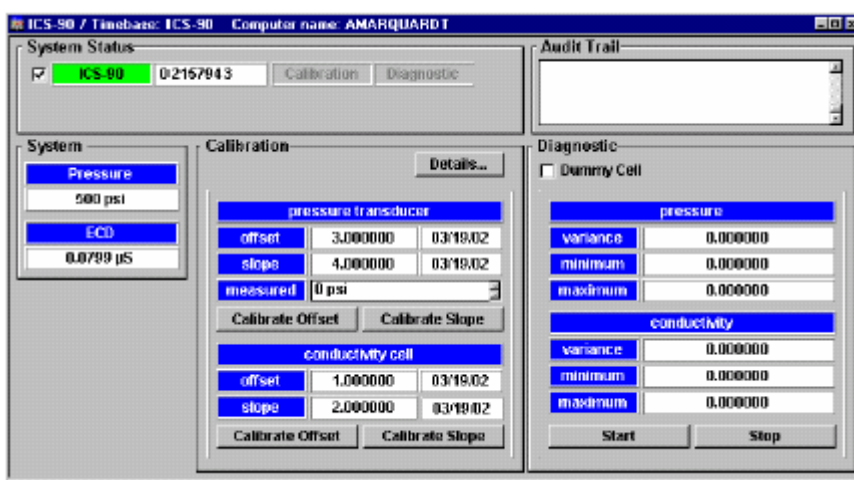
ICS-90 / Timebase: ICS-90 Computer name: AMARQUARDT

System Status
ICS-90 0:2157943 Calibration Diagnostic

Audit Trail

System
Pressure
500 psi
ECD
0.0799 µS

Calibration
Details...

pressure transducer
| offset | 3.000000 | 03/19/02 |
|---|---|---|
| slope | 4.000000 | 03/19/02 |
| measured | 0 psi | |

Calibrate Offset Calibrate Slope

conductivity cell
| offset | 1.000000 | 03/19/02 |
|---|---|---|
| slope | 2.000000 | 03/19/02 |

Calibrate Offset Calibrate Slope

Diagnostic
Dummy Cell

pressure
| variance | 0.000000 |
|---|---|
| minimum | 0.000000 |
| maximum | 0.000000 |

conductivity
| variance | 0.000000 |
|---|---|
| minimum | 0.000000 |
| maximum | 0.000000 |

Start Stop